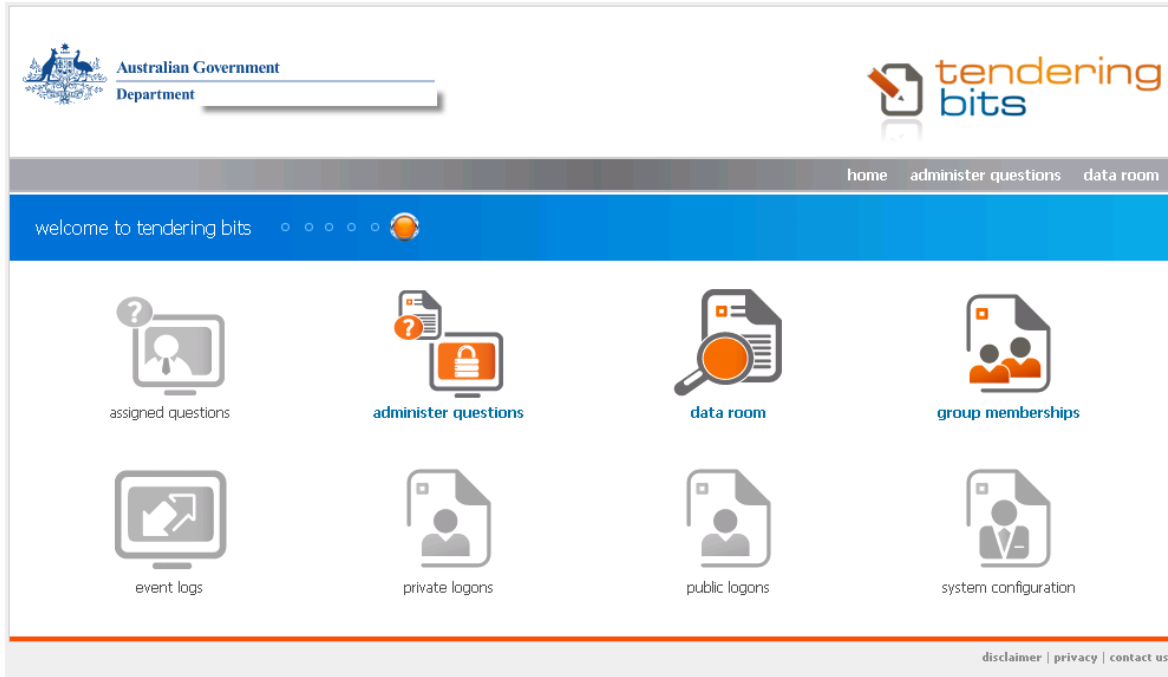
Australian Government
Department

tendering bits

home administer questions data room

welcome to tendering bits

assigned questions

administer questions

data room

group memberships

event logs

private logons

public logons

system configuration

disclaimer | privacy | contact us